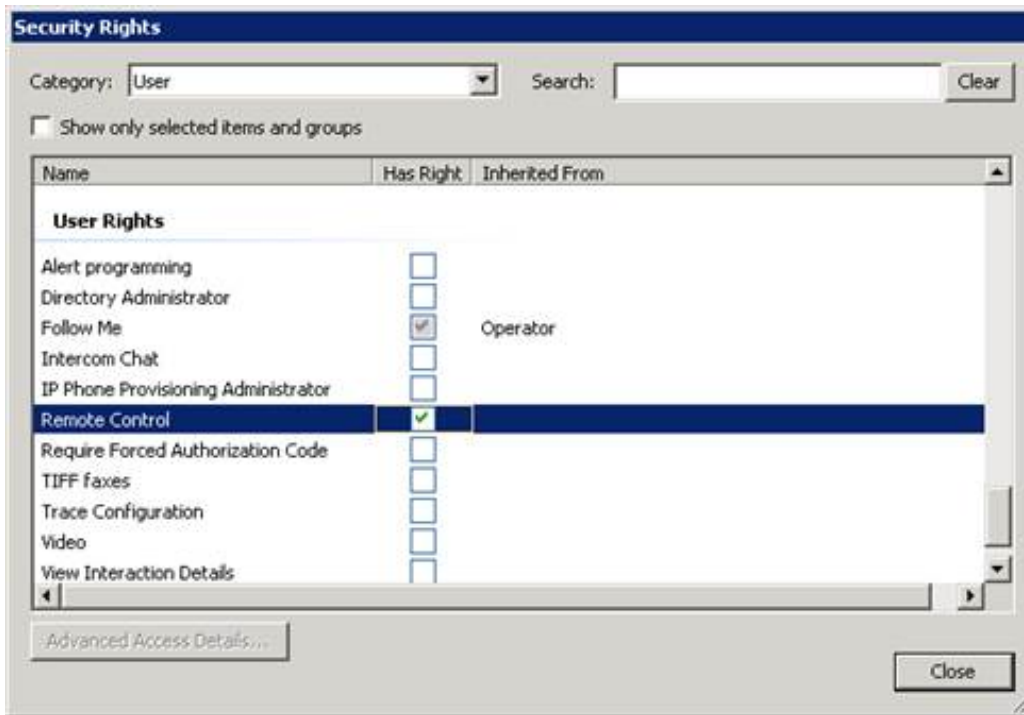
Security Rights

Category: User

Search:

Clear

Show only selected items and groups

| Name | Has Right | Inherited From |
|---|---|---|
| **User Rights** | | |
| Alert programming | | |
| Directory Administrator | | |
| Follow Me | ✔ | Operator |
| Intercom Chat | | |
| IP Phone Provisioning Administrator | | |
| Remote Control | ✔ | |
| Require Forced Authorization Code | | |
| TIFF faxes | | |
| Trace Configuration | | |
| Video | | |
| View Interaction Details | | |

Advanced Access Details...

Close